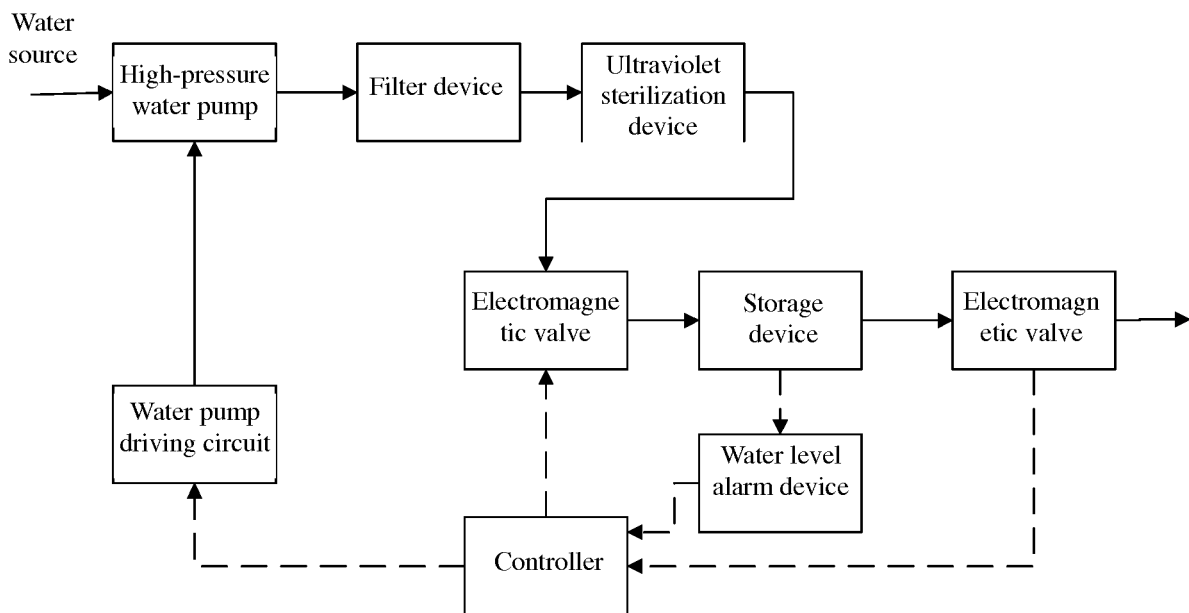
Water source

High-pressure water pump

Filter device

Ultraviolet sterilization device

Electromagne tic valve

Storage device

Electromagn etic valve

Water pump driving circuit

Water level alarm device

Controller